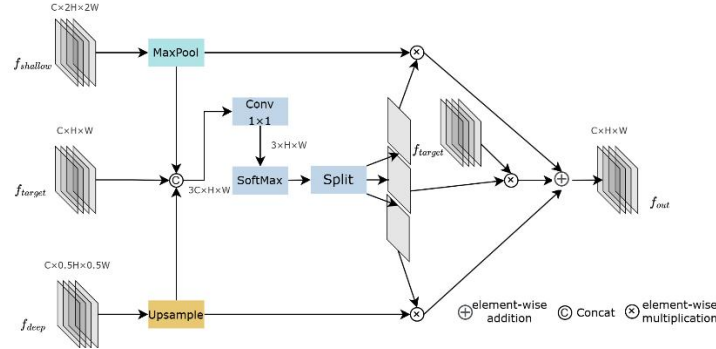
C×2H×2W

$f_{shallow}$

MaxPool

C×H×W

$f_{target}$

Conv 1×1

3×H×W

SoftMax

3C×H×W

Split

$f_{target}$

C×H×W

$f_{out}$

C×0.5H×0.5W

$f_{deep}$

Upsample

element-wise addition

Concat

element-wise multiplication